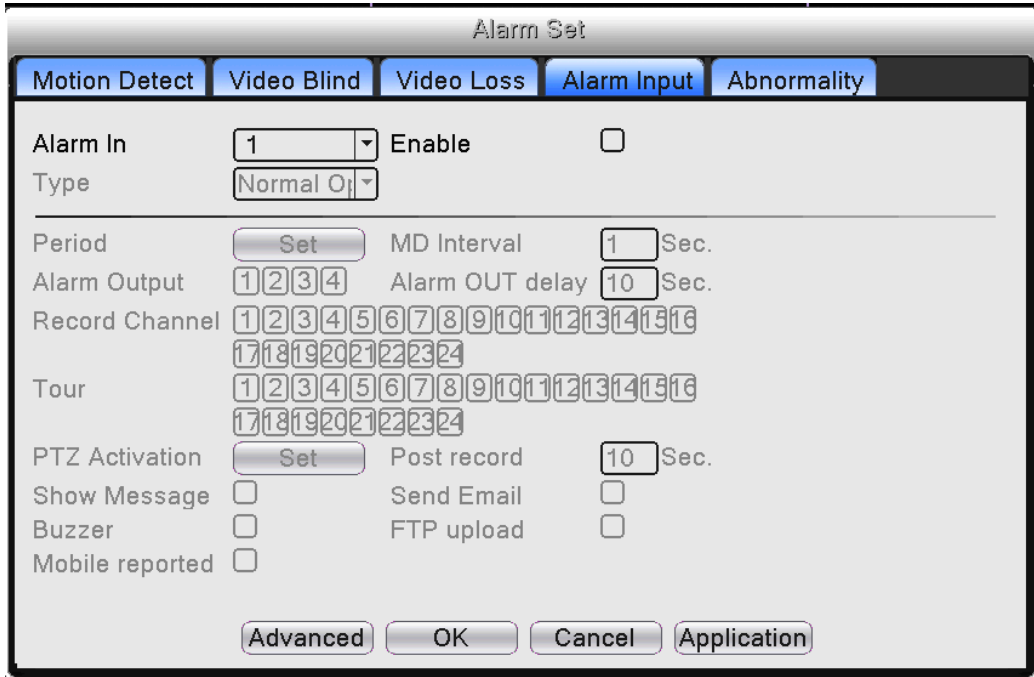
Alarm Set

Motion Detect | Video Blind | Video Loss | Alarm Input | Abnormality

Alarm In 1 Enable
Type Normal O

Period Set MD Interval 1 Sec.
Alarm Output 1 2 3 4 Alarm OUT delay 10 Sec.
Record Channel 1 2 3 4 5 6 7 8 9 10 11 12 13 14 15 16 17 18 19 20 21 22 23 24
Tour 1 2 3 4 5 6 7 8 9 10 11 12 13 14 15 16 17 18 19 20 21 22 23 24
PTZ Activation Set Post record 10 Sec.
Show Message Send Email
Buzzer FTP upload
Mobile reported

Advanced OK Cancel Application